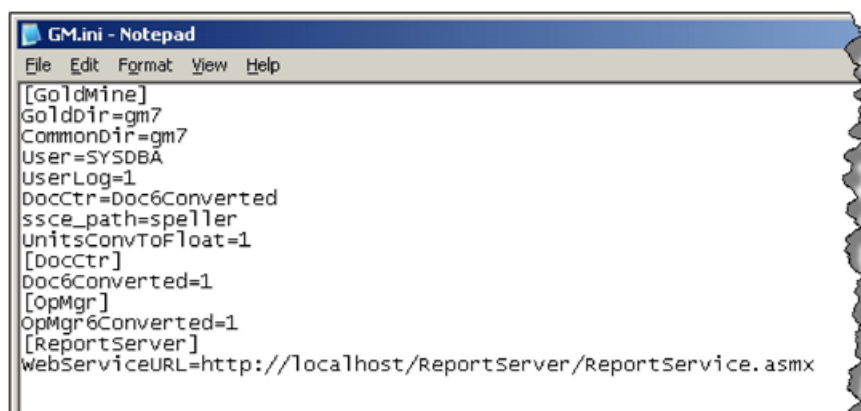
GM.ini - Notepad

File Edit Format View Help

[GoldMine]
GoldDir=gm7
CommonDir=gm7
User=SYSDBA
UserLog=1
DocCtr=Doc6Converted
ssce_path=speller
UnitsConvToFloat=1
[DocCtr]
Doc6Converted=1
[OpMgr]
OpMgr6Converted=1
[ReportServer]
WebServiceURL=http://localhost/ReportServer/ReportService.asmx